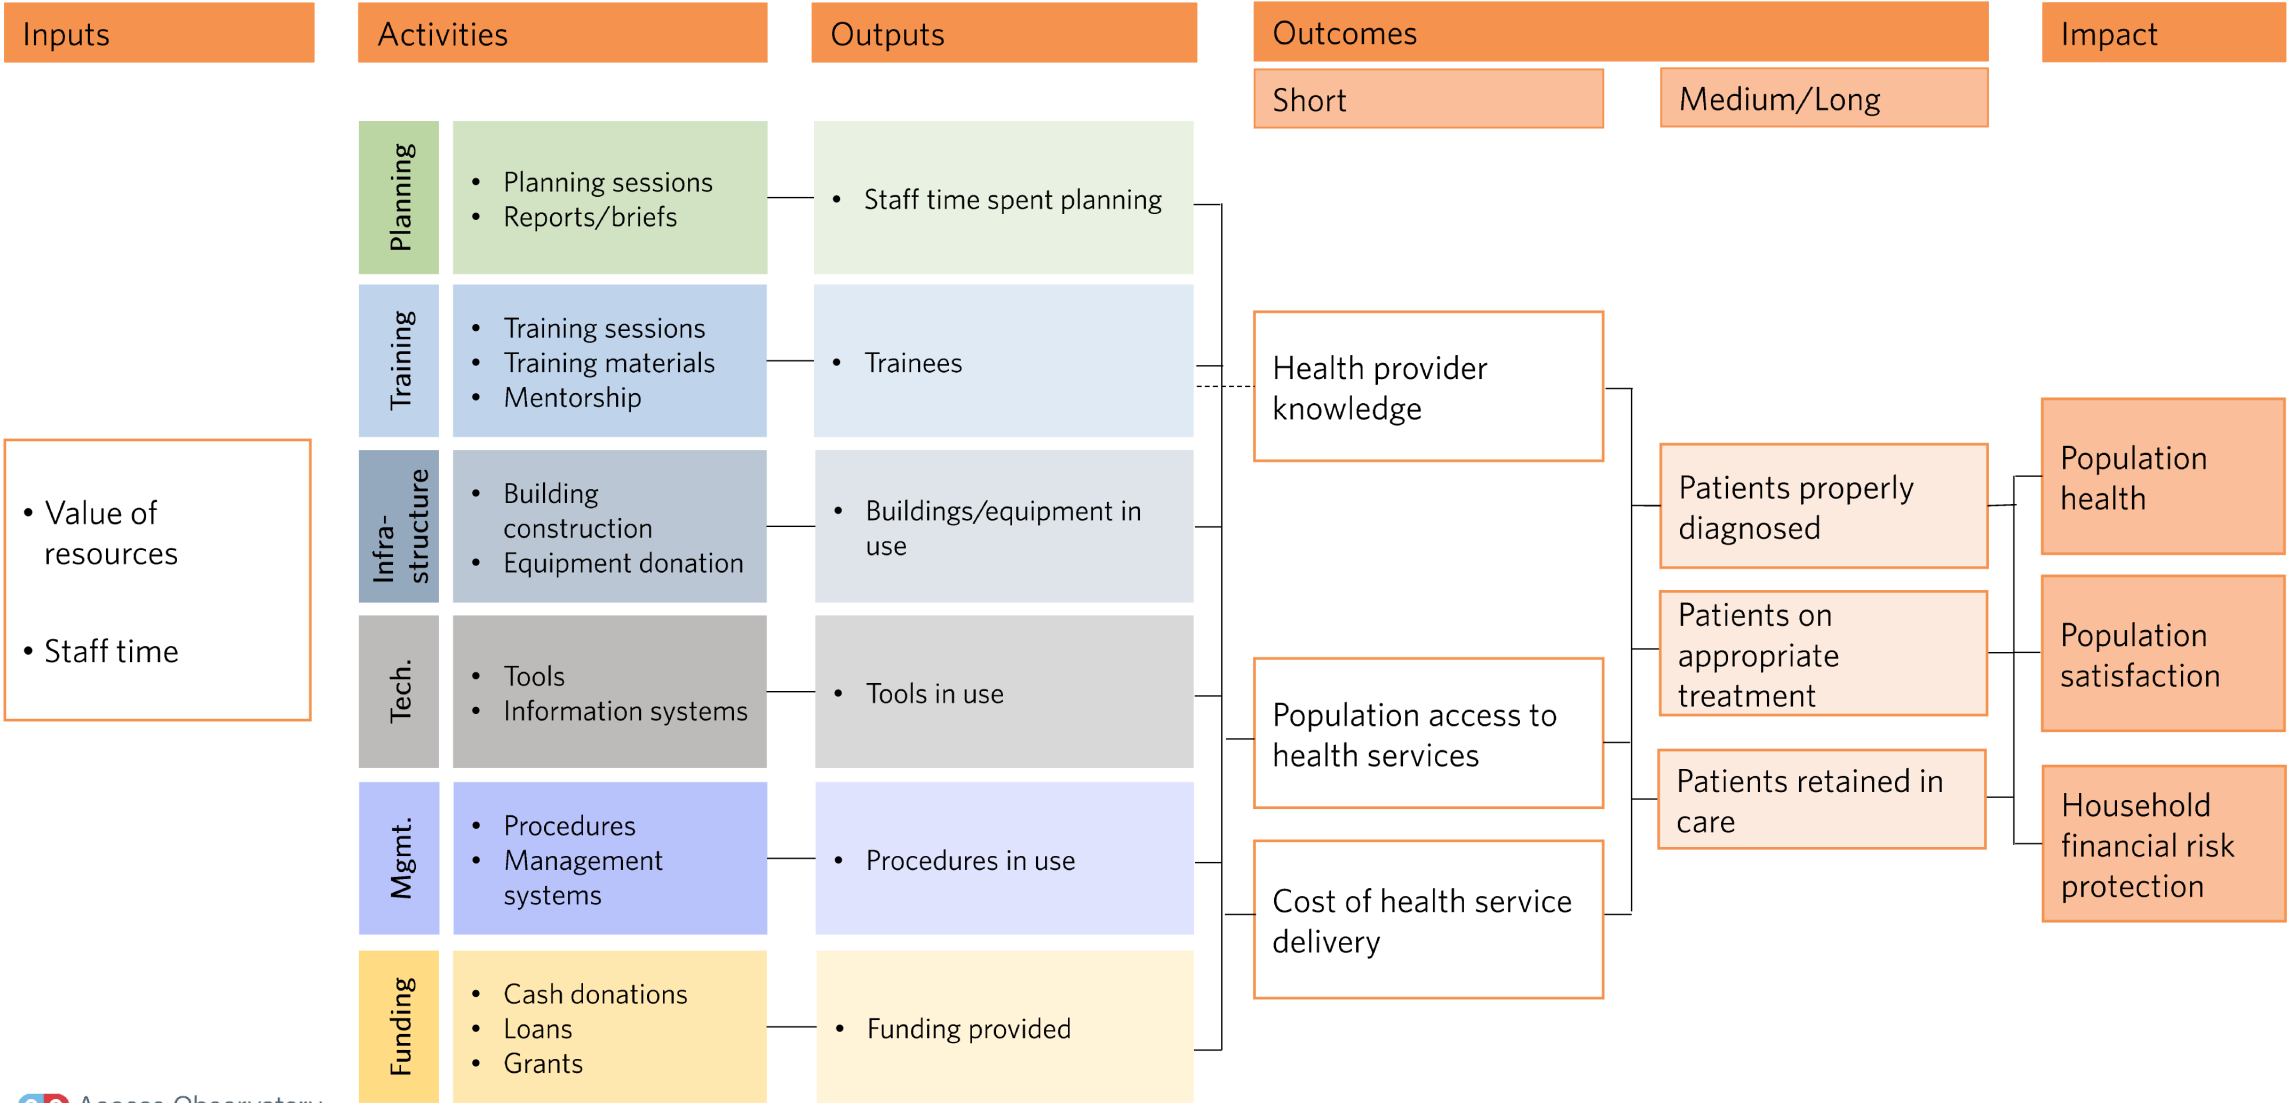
Inputs

Activities

Outputs

Outcomes

Impact

Short

Medium/Long

• Value of resources

• Staff time

Planning

• Planning sessions
• Reports/briefs

• Staff time spent planning

Training

• Training sessions
• Training materials
• Mentorship

• Trainees

Infra-structure

• Building construction
• Equipment donation

• Buildings/equipment in use

Tech.

• Tools
• Information systems

• Tools in use

Mgmt.

• Procedures
• Management systems

• Procedures in use

Funding

• Cash donations
• Loans
• Grants

• Funding provided

Health provider knowledge

Population access to health services

Cost of health service delivery

Patients properly diagnosed

Patients on appropriate treatment

Patients retained in care

Population health

Population satisfaction

Household financial risk protection

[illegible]